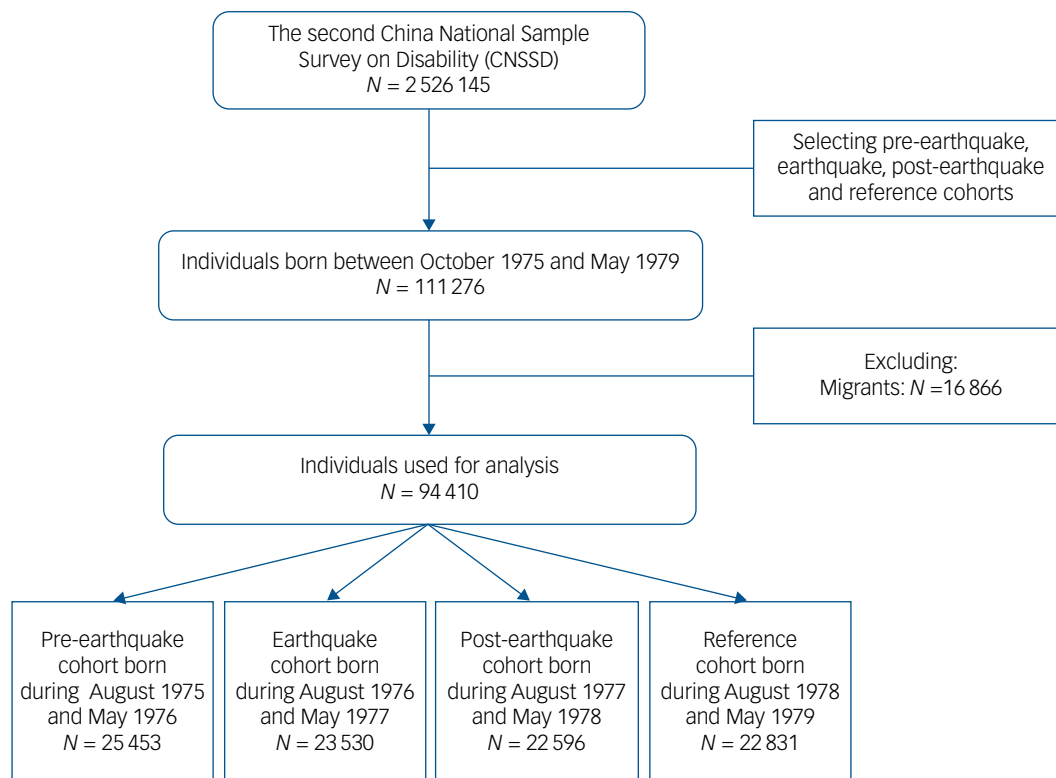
The second China National Sample Survey on Disability (CNSSD)
$N$ = 2 526 145

Selecting pre-earthquake, earthquake, post-earthquake and reference cohorts

Individuals born between October 1975 and May 1979
$N$ = 111 276

Excluding:
Migrants: $N$ =16 866

Individuals used for analysis
$N$ = 94 410

Pre-earthquake cohort born during August 1975 and May 1976
$N$ = 25 453

Earthquake cohort born during August 1976 and May 1977
$N$ = 23 530

Post-earthquake cohort born during August 1977 and May 1978
$N$ = 22 596

Reference cohort born during August 1978 and May 1979
$N$ = 22 831